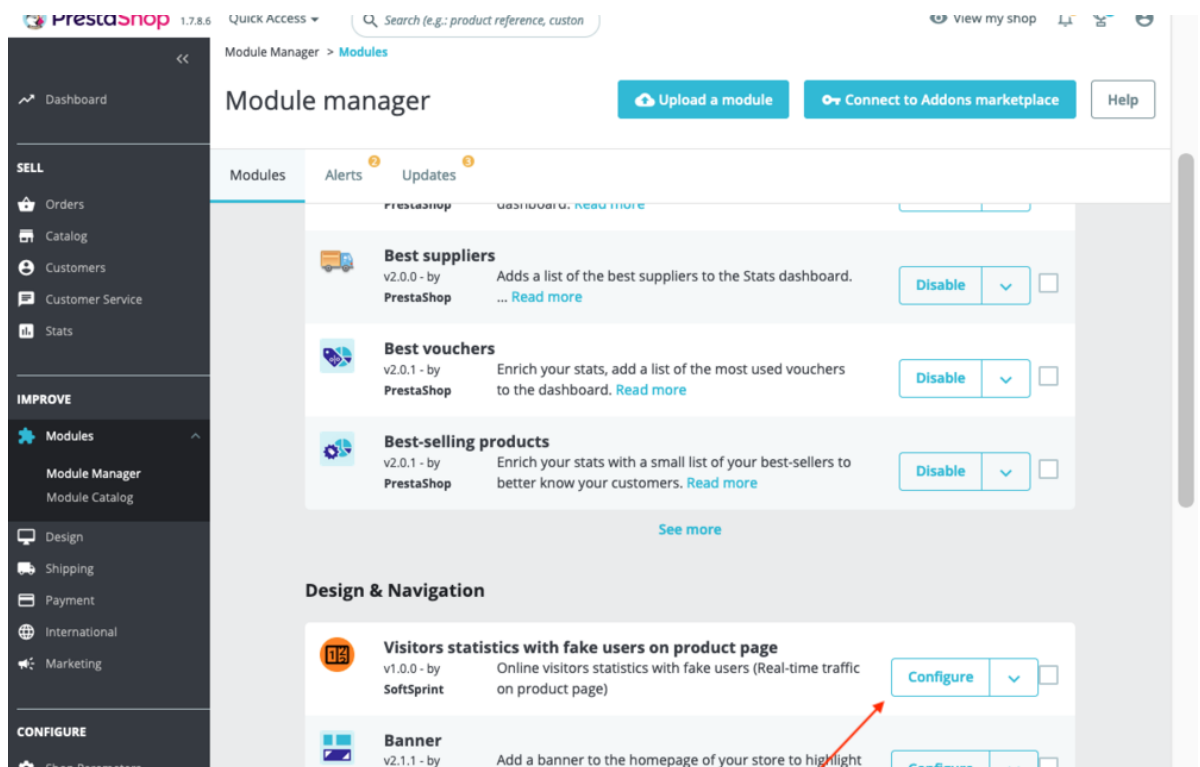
PrestaShop 1.7.8.6 Quick Access Search (e.g.: product reference, custon View my shop

Dashboard

SELL
Orders
Catalog
Customers
Customer Service
Stats

IMPROVE
Modules
Module Manager
Module Catalog
Design
Shipping
Payment
International
Marketing

CONFIGURE
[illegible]

Module Manager > Modules

Module manager

Upload a module
Connect to Addons marketplace
Help

Modules
Alerts 2
Updates 3

PrestaShop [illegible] dashboard. Read more

Best suppliers
v2.0.0 - by PrestaShop
Adds a list of the best suppliers to the Stats dashboard. ... Read more
Disable

Best vouchers
v2.0.1 - by PrestaShop
Enrich your stats, add a list of the most used vouchers to the dashboard. Read more
Disable

Best-selling products
v2.0.1 - by PrestaShop
Enrich your stats with a small list of your best-sellers to better know your customers. Read more
Disable

See more

Design & Navigation

Visitors statistics with fake users on product page
v1.0.0 - by SoftSprint
Online visitors statistics with fake users (Real-time traffic on product page)
Configure

Banner
v2.1.1 - by
Add a banner to the homepage of your store to highlight
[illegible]